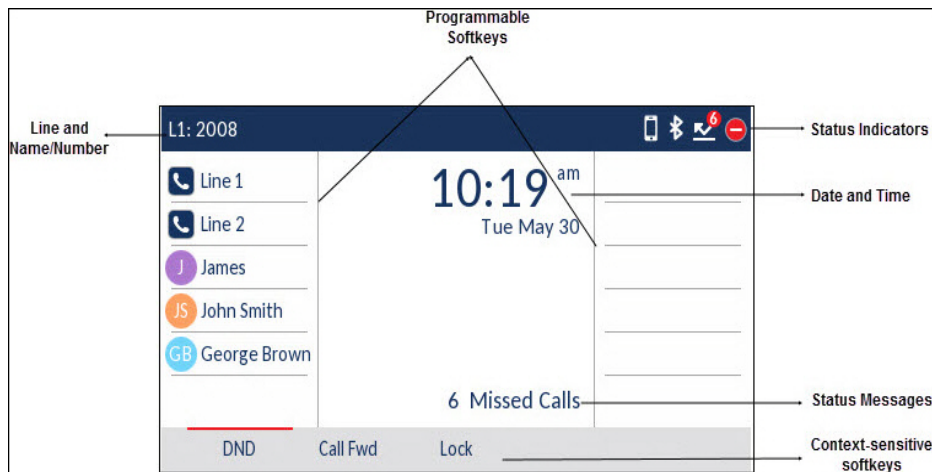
Programmable Softkeys

Line and Name/Number

L1: 2008

6

Status Indicators

Line 1

Line 2

J James

JS John Smith

GB George Brown

10:19 am

Tue May 30

Date and Time

6 Missed Calls

Status Messages

DND

Call Fwd

Lock

Context-sensitive softkeys